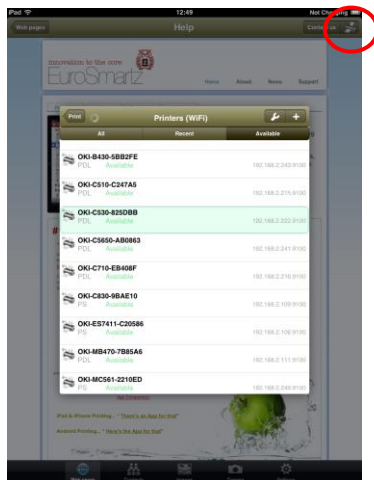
iPad 12:49 Not Charging

Web pages Help Contents

Innovation to the core
EuroSmartz

Home About News Support

Print Printers (WiFi)

All Recent Available

OKI-B430-5BB2FE
PDL Available 192.168.2.243:9100

OKI-C510-C247A5
PDL Available 192.168.2.215:9100

OKI-C530-825DBB
PDL Available 192.168.2.222:9100

OKI-C5650-AB0863
PDL Available 192.168.2.241:9100

OKI-C710-EB408F
PDL Available 192.168.2.218:9100

OKI-C830-9BAE10
PS Available 192.168.2.109:9100

OKI-ES7411-C20586
PS Available 192.168.2.108:9100

OKI-MB470-7B85A6
PDL Available 192.168.2.111:9100

OKI-MC561-2210ED
PS Available 192.168.2.246:9100

iPad & iPhone Printing - "There's an App for that"

Android Printing - "Here's the App for that"

Web pages